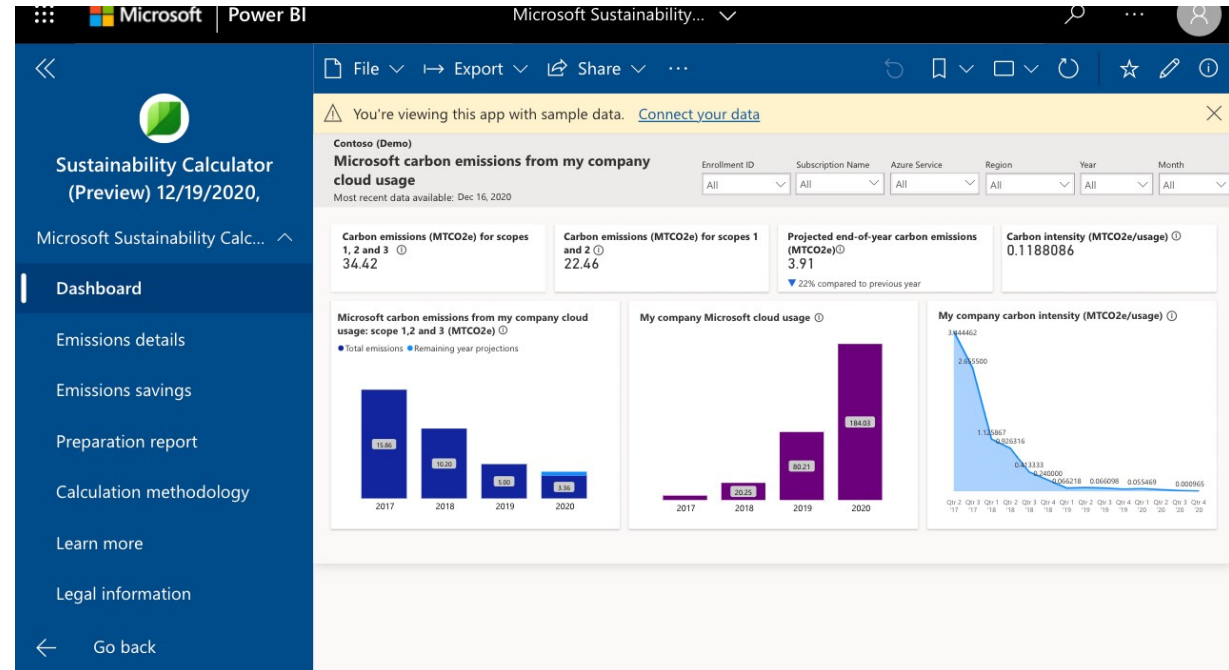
Microsoft | Power BI

Microsoft Sustainability...

Sustainability Calculator (Preview) 12/19/2020,

Microsoft Sustainability Calc...

Dashboard

Emissions details

Emissions savings

Preparation report

Calculation methodology

Learn more

Legal information

Go back

File Export Share ···

You're viewing this app with sample data. Connect your data

Contoso (Demo)
Microsoft carbon emissions from my company cloud usage
Most recent data available: Dec 16, 2020

| Enrollment ID | Subscription Name | Azure Service | Region | Year | Month |
|---|---|---|---|---|---|
| All | All | All | All | All | All |

Carbon emissions (MTCO2e) for scopes 1, 2 and 3
34.42

Carbon emissions (MTCO2e) for scopes 1 and 2
22.46

Projected end-of-year carbon emissions (MTCO2e)
3.91
▼ 22% compared to previous year

Carbon intensity (MTCO2e/usage)
0.1188086

Microsoft carbon emissions from my company cloud usage: scope 1,2 and 3 (MTCO2e)
● Total emissions ● Remaining year projections
15.86
10.20
5.00
3.36
2017 2018 2019 2020

My company Microsoft cloud usage
184.03
80.21
20.25
2017 2018 2019 2020

My company carbon intensity (MTCO2e/usage)
3.444462
2.655500
1.135867
0.926316
0.413333
0.240000
0.066218 0.066098 0.055469 0.000965
Qtr 2 '17 Qtr 3 '17 Qtr 1 '18 Qtr 2 '18 Qtr 3 '18 Qtr 4 '18 Qtr 1 '19 Qtr 2 '19 Qtr 3 '19 Qtr 4 '19 Qtr 1 '20 Qtr 2 '20 Qtr 3 '20 Qtr 4 '20